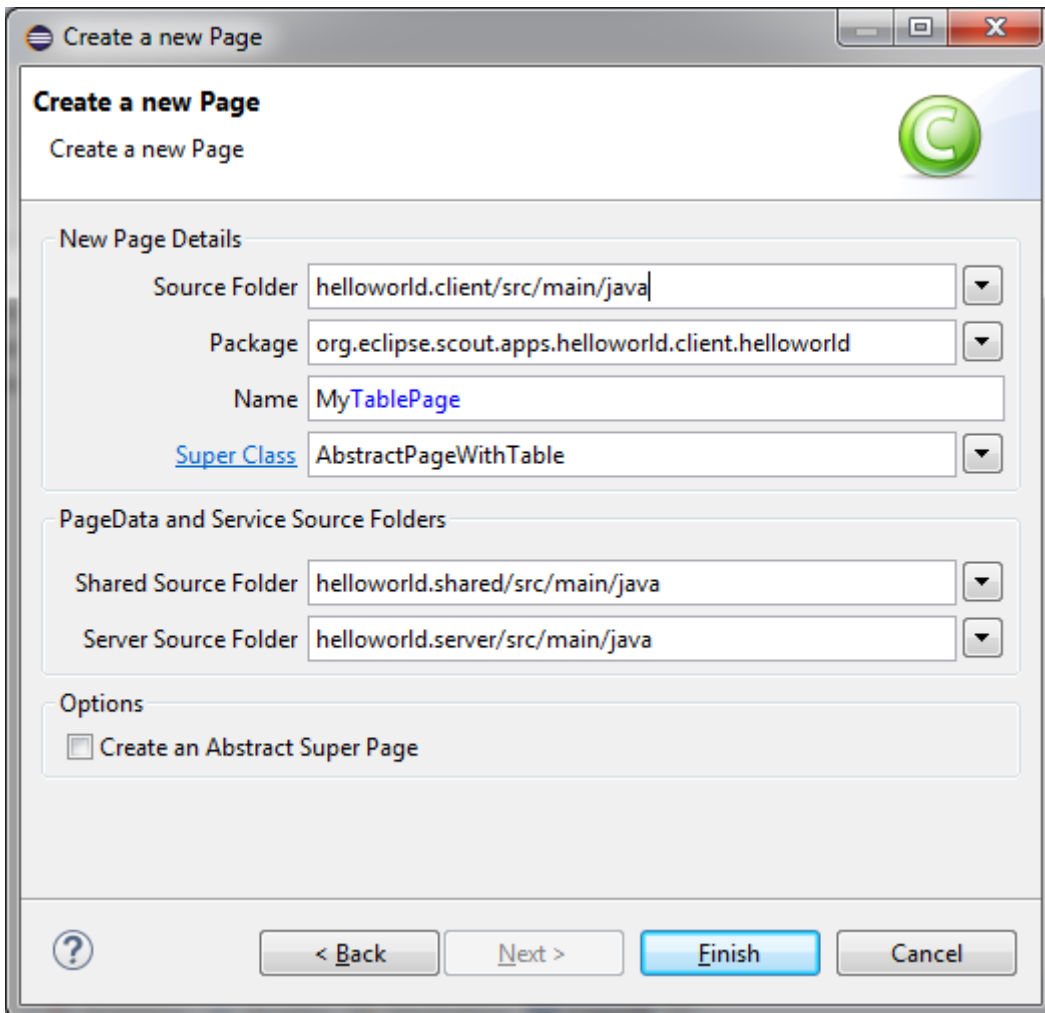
Create a new Page

Create a new Page

Create a new Page

New Page Details

Source Folder helloworld.client/src/main/java

Package org.eclipse.scout.apps.helloworld.client.helloworld

Name MyTablePage

Super Class AbstractPageWithTable

PageData and Service Source Folders

Shared Source Folder helloworld.shared/src/main/java

Server Source Folder helloworld.server/src/main/java

Options

Create an Abstract Super Page

< Back Next > Finish Cancel